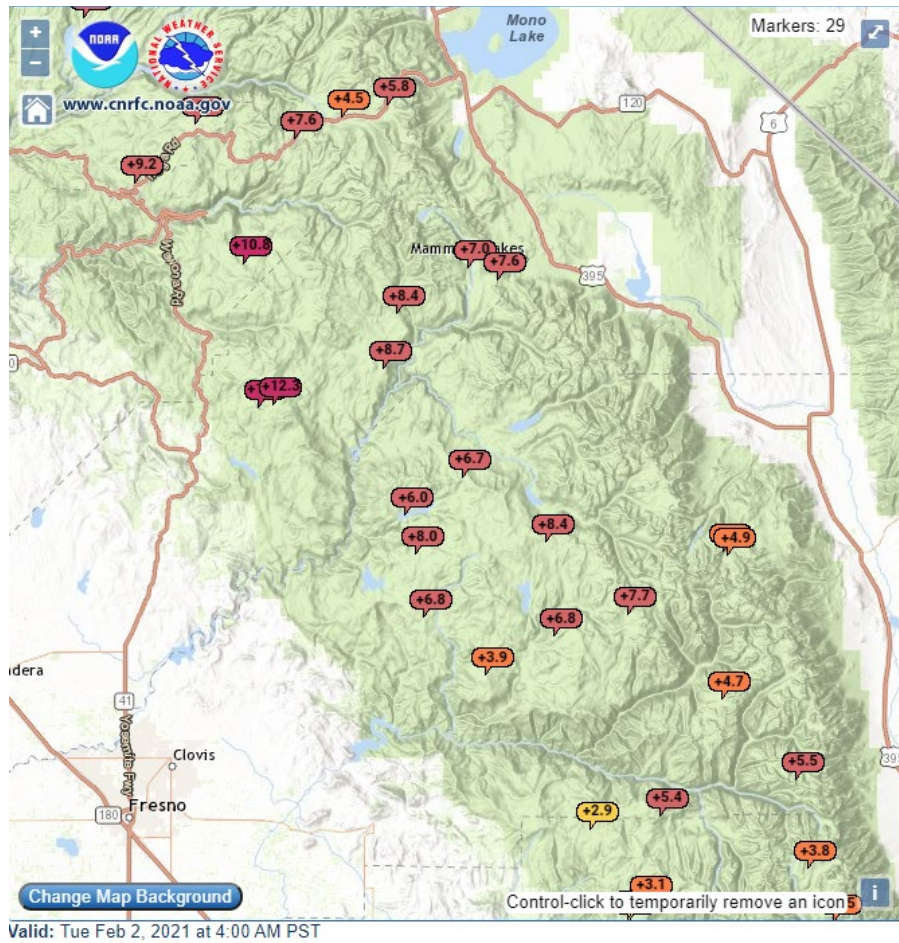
+
−
NOAA
NATIONAL WEATHER SERVICE
www.cnrfc.noaa.gov
Mono Lake
Markers: 29
120
6
+4.5
+5.8
+7.6
+9.2
+10.6
Mammoth Lakes
+7.0
+7.6
395
+8.4
+8.7
+12.3
+6.7
+6.0
+8.4
+4.9
+8.0
+6.8
+6.8
+7.7
+3.9
adera
+4.7
41
Clovis
+5.5
395
Fresno
180
+2.9
+5.4
+3.8
+3.1
Change Map Background
Control-click to temporarily remove an icon
i
Valid: Tue Feb 2, 2021 at 4:00 AM PST